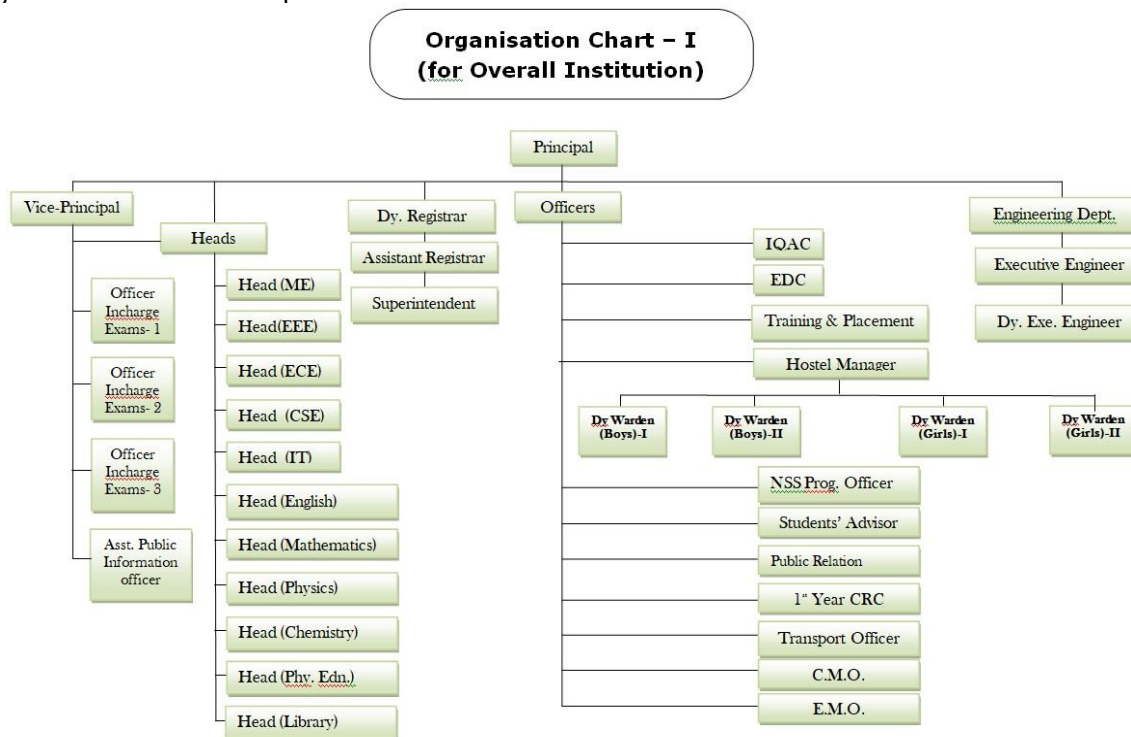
Organisation Chart – I
(for Overall Institution)

Principal

Vice-Principal

Heads

Officer Incharge Exams- 1

Officer Incharge Exams- 2

Officer Incharge Exams- 3

Asst. Public Information officer

Head (ME)

Head(EEE)

Head (ECE)

Head (CSE)

Head (IT)

Head (English)

Head (Mathematics)

Head (Physics)

Head (Chemistry)

Head (Phy. Edn.)

Head (Library)

Dy. Registrar

Assistant Registrar

Superintendent

Officers

IQAC

EDC

Training & Placement

Hostel Manager

Dy Warden (Boys)-I

Dy Warden (Boys)-II

Dy Warden (Girls)-I

Dy Warden (Girls)-II

NSS Prog. Officer

Students' Advisor

Public Relation

1$^{st}$ Year CRC

Transport Officer

C.M.O.

E.M.O.

Engineering Dept.

Executive Engineer

Dy. Exe. Engineer